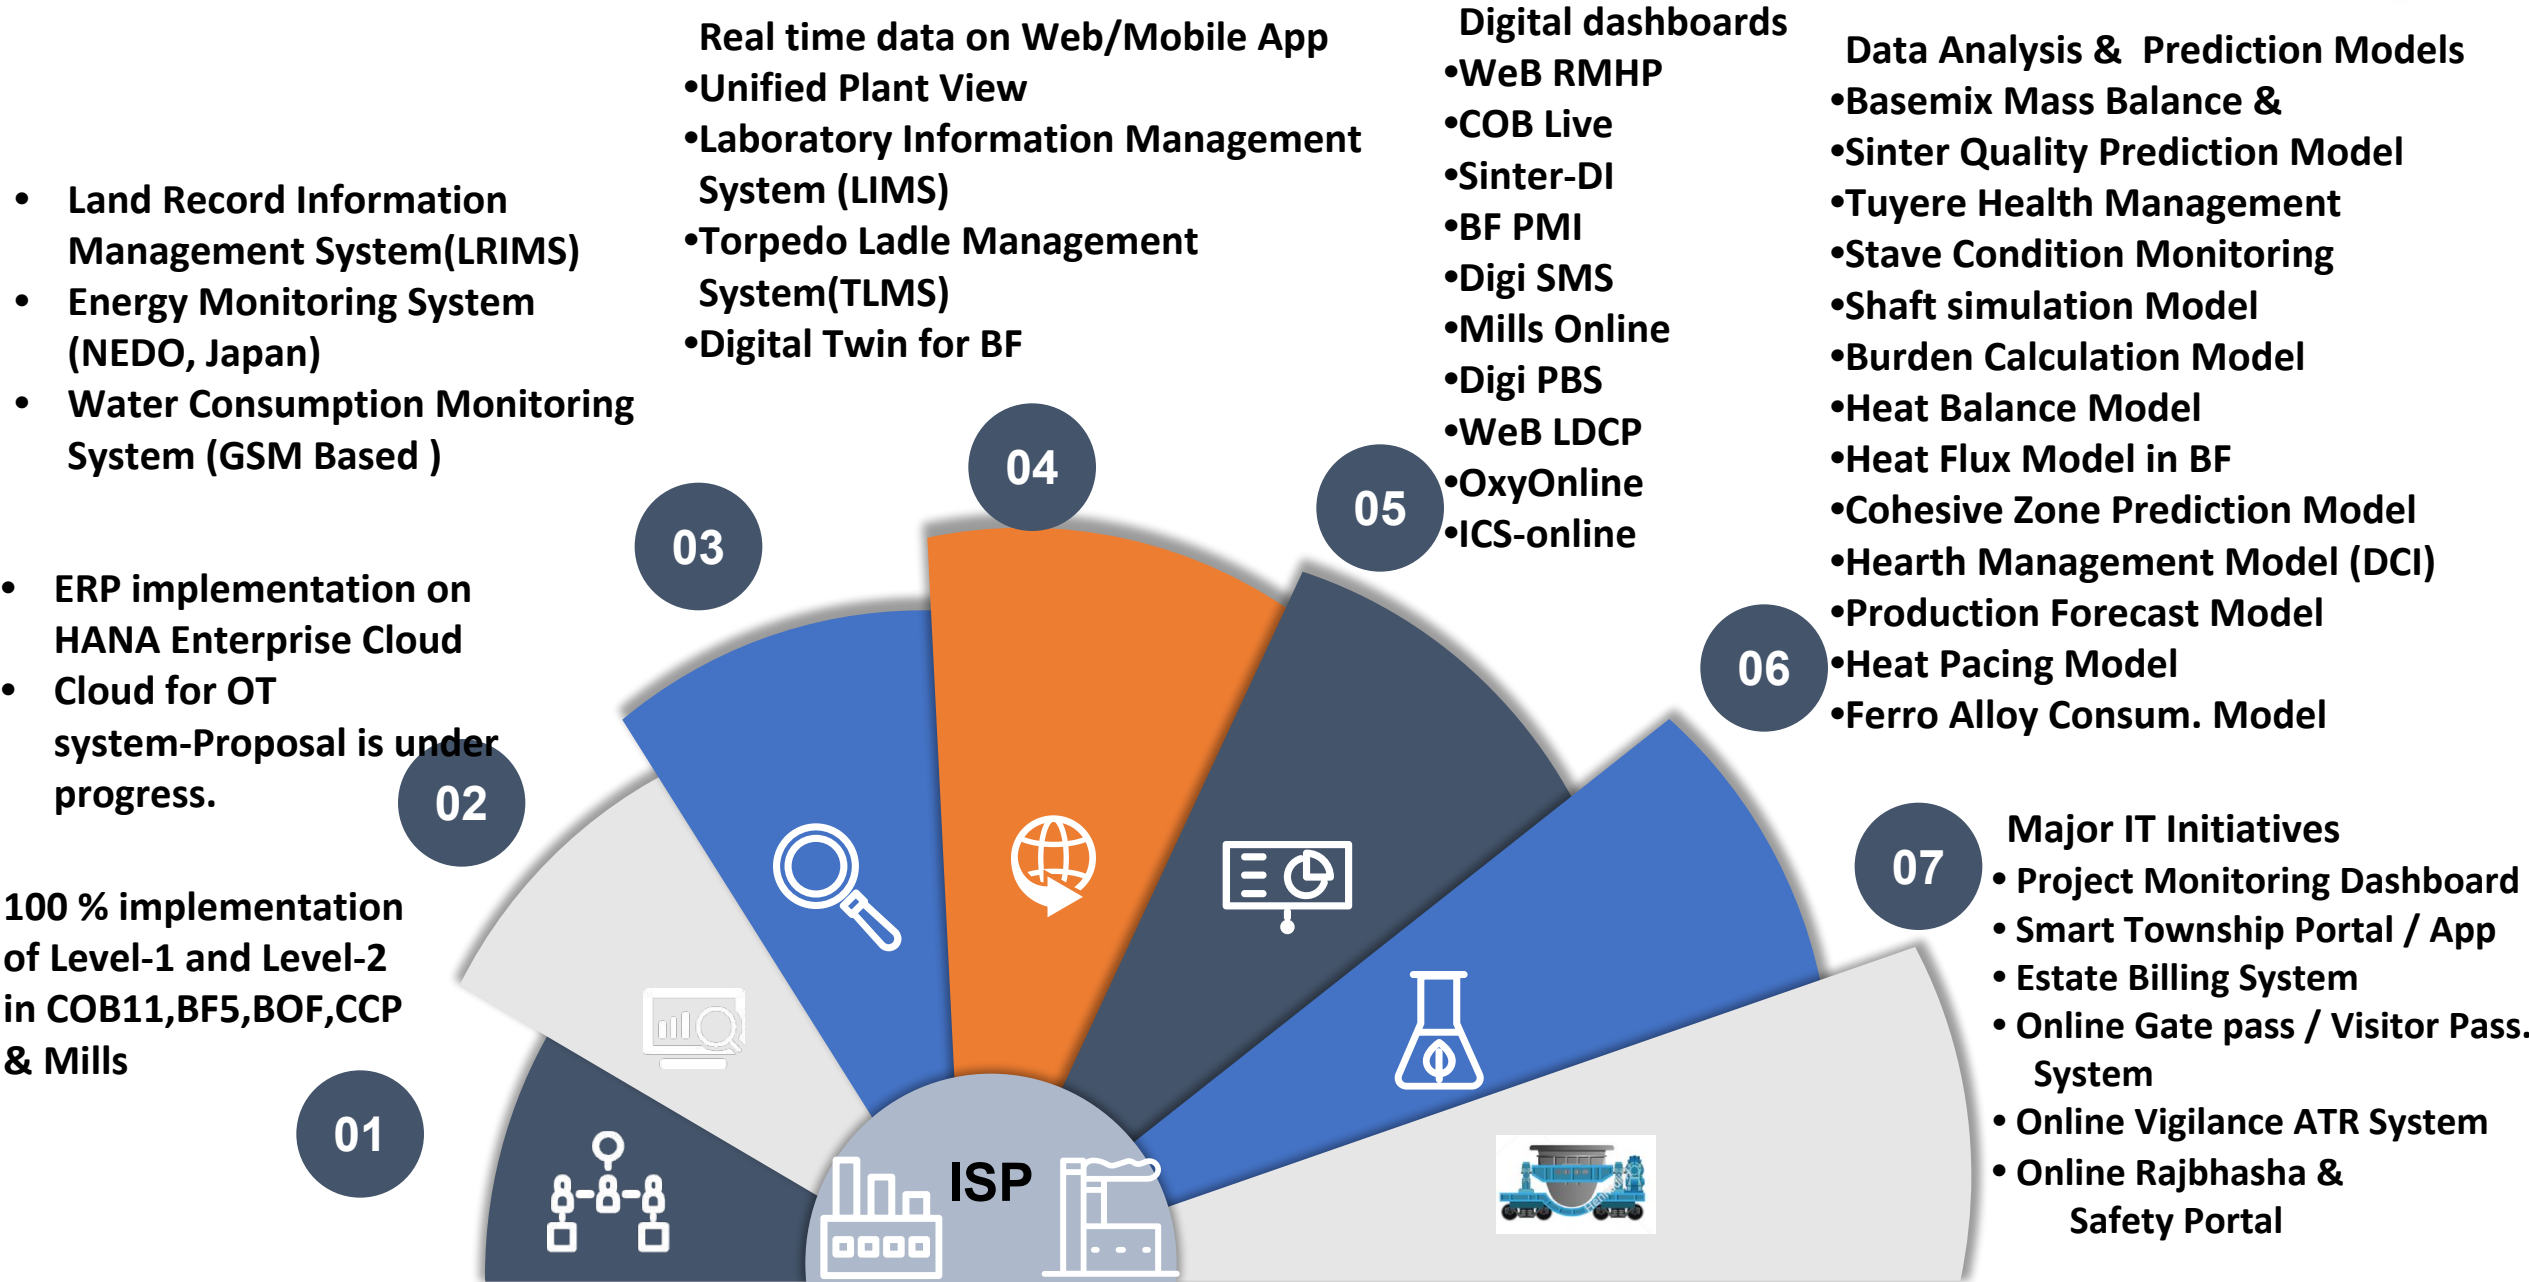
Real time data on Web/Mobile App
•Unified Plant View
•Laboratory Information Management System (LIMS)
•Torpedo Ladle Management System(TLMS)
•Digital Twin for BF

Digital dashboards
•WeB RMHP
•COB Live
•Sinter-DI
•BF PMI
•Digi SMS
•Mills Online
•Digi PBS
•WeB LDCP
•OxyOnline
•ICS-online

Data Analysis & Prediction Models
•Basemix Mass Balance &
•Sinter Quality Prediction Model
•Tuyere Health Management
•Stave Condition Monitoring
•Shaft simulation Model
•Burden Calculation Model
•Heat Balance Model
•Heat Flux Model in BF
•Cohesive Zone Prediction Model
•Hearth Management Model (DCI)
•Production Forecast Model
•Heat Pacing Model
•Ferro Alloy Consum. Model

• Land Record Information Management System(LRIMS)
• Energy Monitoring System (NEDO, Japan)
• Water Consumption Monitoring System (GSM Based )

• ERP implementation on HANA Enterprise Cloud
• Cloud for OT system-Proposal is under progress.

100 % implementation of Level-1 and Level-2 in COB11,BF5,BOF,CCP & Mills

04

03

05

06

02

07

01

Major IT Initiatives
• Project Monitoring Dashboard
• Smart Township Portal / App
• Estate Billing System
• Online Gate pass / Visitor Pass. System
• Online Vigilance ATR System
• Online Rajbhasha & Safety Portal

ISP